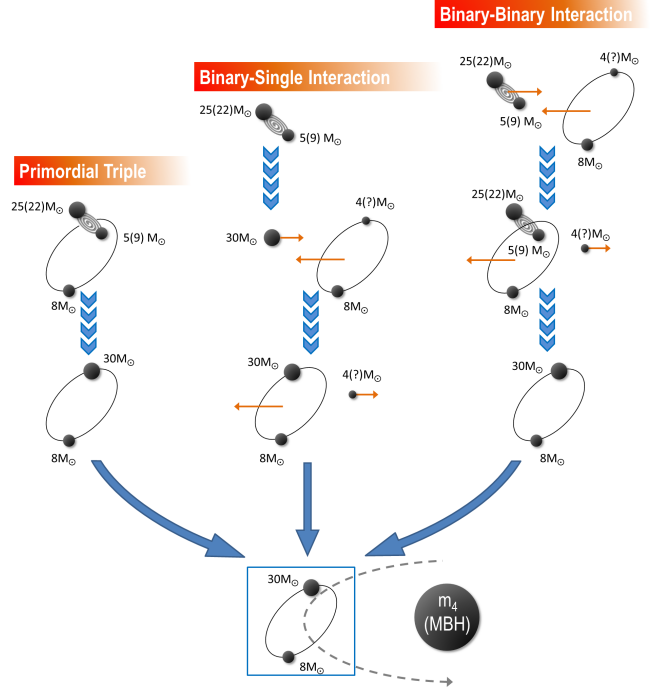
Binary-Binary Interaction

Binary-Single Interaction

Primordial Triple

25(22)$M_\odot$
5(9) $M_\odot$
8$M_\odot$
30$M_\odot$
8$M_\odot$

25(22)$M_\odot$
5(9) $M_\odot$
30$M_\odot$
4(?)$M_\odot$
8$M_\odot$
30$M_\odot$
4(?)$M_\odot$
8$M_\odot$

25(22)$M_\odot$
4(?)$M_\odot$
5(9) $M_\odot$
8$M_\odot$
25(22)$M_\odot$
4(?)$M_\odot$
5(9) $M_\odot$
8$M_\odot$
30$M_\odot$
8$M_\odot$

30$M_\odot$
8$M_\odot$
$m_4$ (MBH)